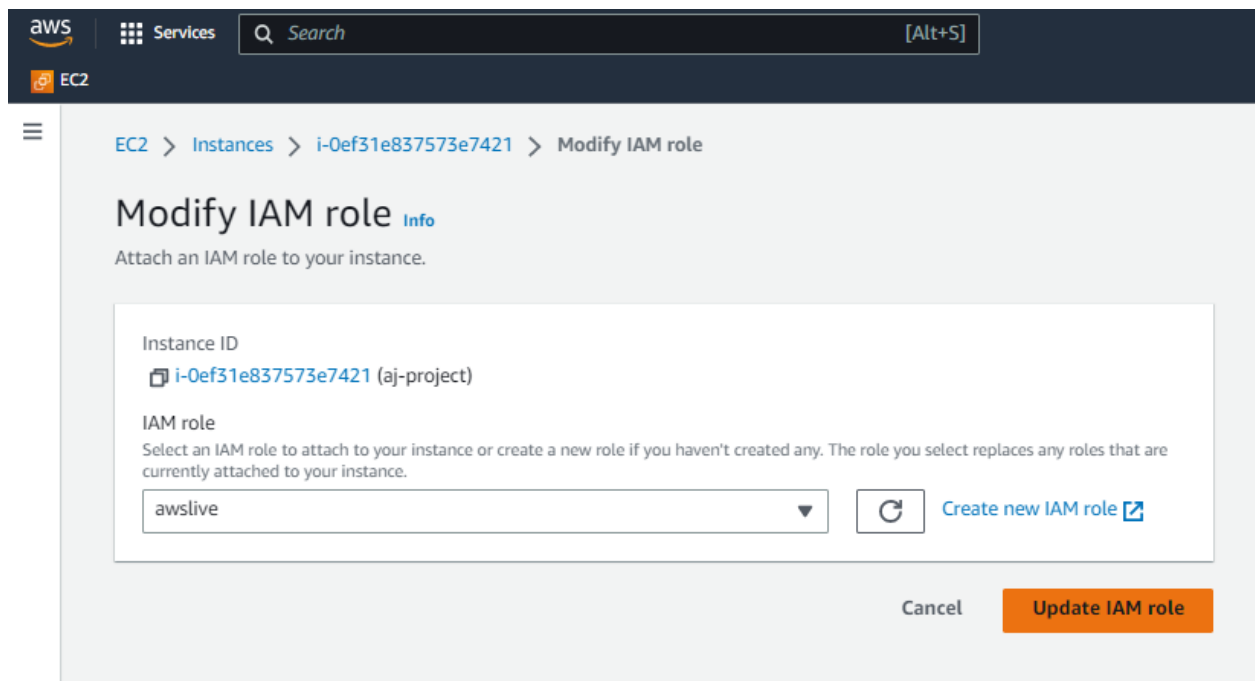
aws Services Search [Alt+S]

EC2

EC2 > Instances > i-0ef31e837573e7421 > Modify IAM role

Modify IAM role Info

Attach an IAM role to your instance.

Instance ID

i-0ef31e837573e7421 (aj-project)

IAM role

Select an IAM role to attach to your instance or create a new role if you haven't created any. The role you select replaces any roles that are currently attached to your instance.

awslive

Create new IAM role

Cancel Update IAM role